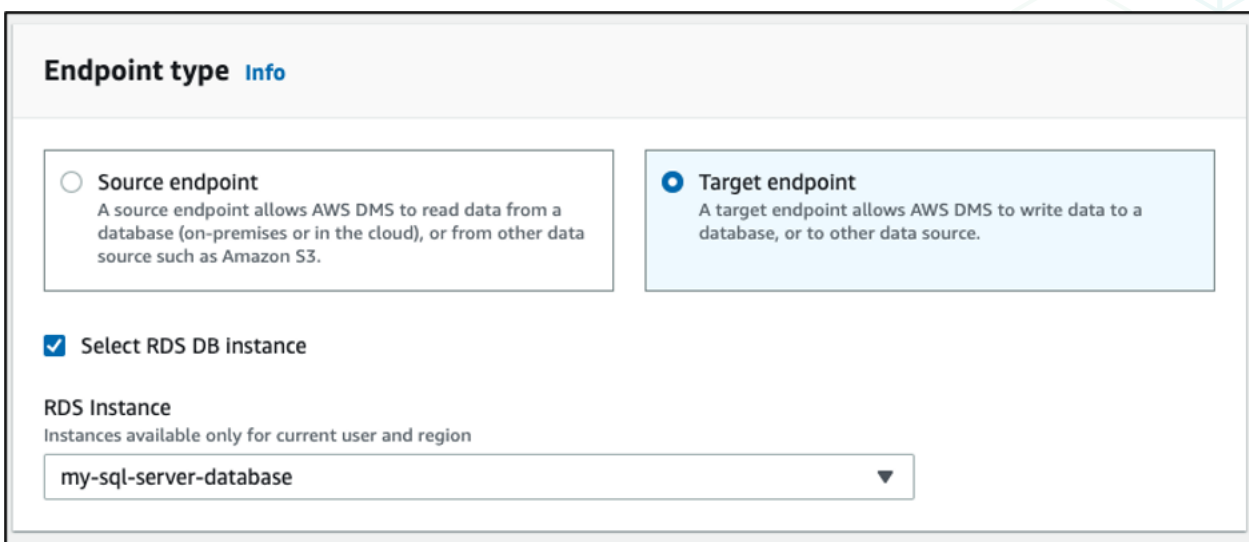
Endpoint type Info

Source endpoint
A source endpoint allows AWS DMS to read data from a database (on-premises or in the cloud), or from other data source such as Amazon S3.

Target endpoint
A target endpoint allows AWS DMS to write data to a database, or to other data source.

Select RDS DB instance

RDS Instance
Instances available only for current user and region

my-sql-server-database